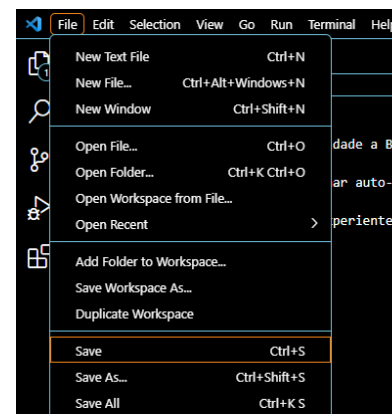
File Edit Selection View Go Run Terminal Help

New Text File Ctrl+N
New File... Ctrl+Alt+Windows+N
New Window Ctrl+Shift+N

Open File... Ctrl+O
Open Folder... Ctrl+K Ctrl+O
Open Workspace from File...
Open Recent >

Add Folder to Workspace...
Save Workspace As...
Duplicate Workspace

Save Ctrl+S
Save As... Ctrl+Shift+S
Save All Ctrl+K S

dade a B
ar auto-
periente